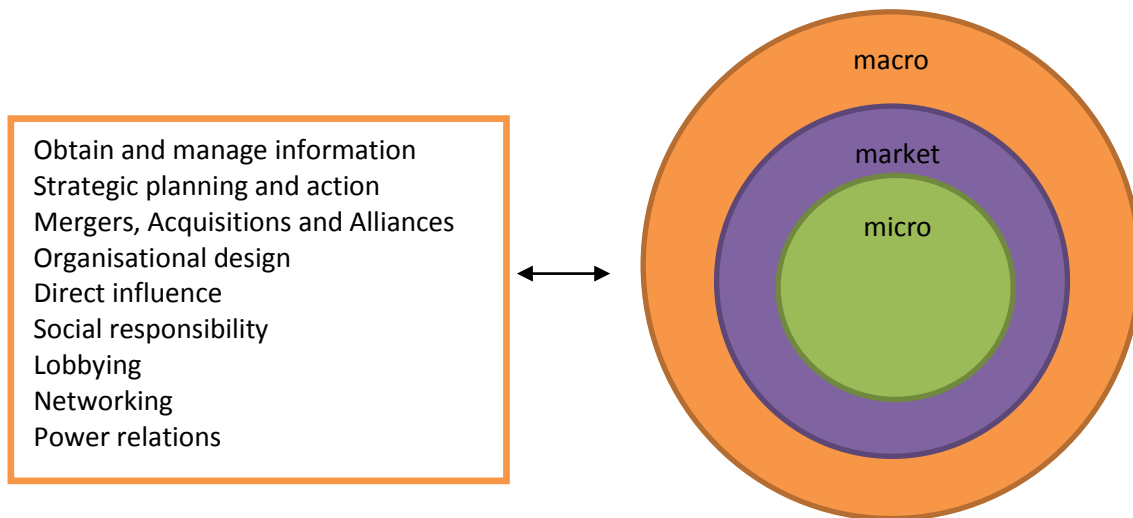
Obtain and manage information
Strategic planning and action
Mergers, Acquisitions and Alliances
Organisational design
Direct influence
Social responsibility
Lobbying
Networking
Power relations

macro
market
micro